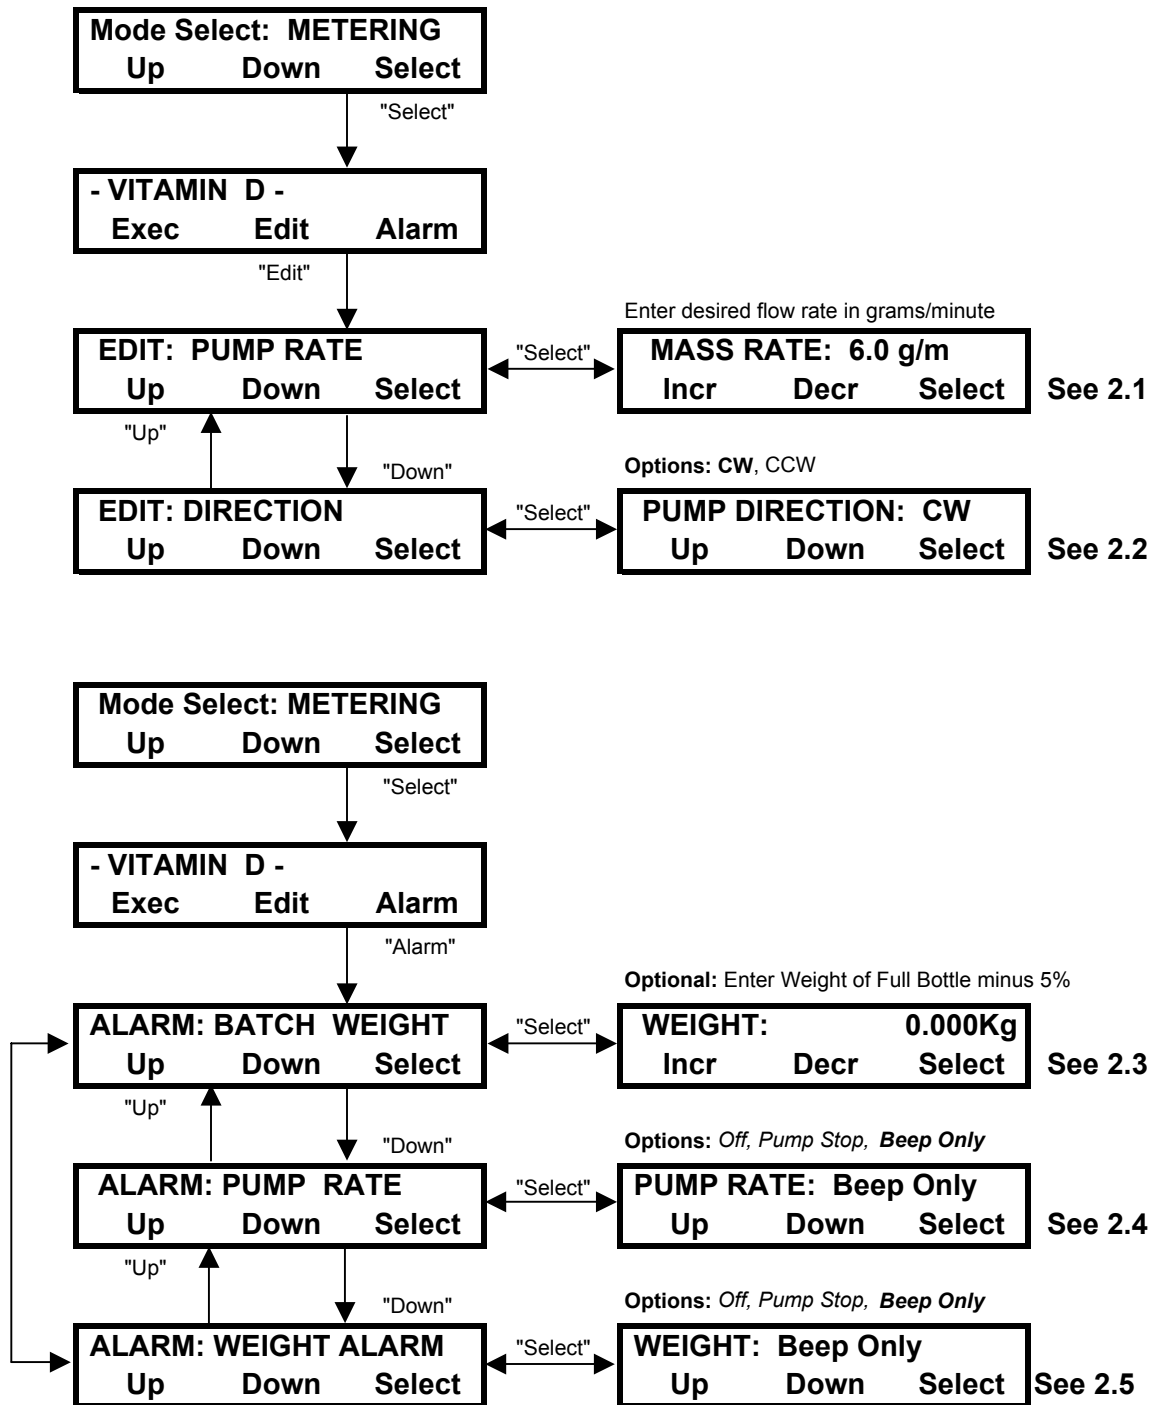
Mode Select: METERING
Up Down Select

"Select"

- VITAMIN D -
Exec Edit Alarm

"Edit"

Enter desired flow rate in grams/minute

EDIT: PUMP RATE
Up Down Select

"Select"

MASS RATE: 6.0 g/m
Incr Decr Select

See 2.1

"Up"

"Down"

Options: CW, CCW

EDIT: DIRECTION
Up Down Select

"Select"

PUMP DIRECTION: CW
Up Down Select

See 2.2

Mode Select: METERING
Up Down Select

"Select"

- VITAMIN D -
Exec Edit Alarm

"Alarm"

Optional: Enter Weight of Full Bottle minus 5%

ALARM: BATCH WEIGHT
Up Down Select

"Select"

WEIGHT: 0.000Kg
Incr Decr Select

See 2.3

"Up"

"Down"

Options: *Off, Pump Stop, **Beep Only***

ALARM: PUMP RATE
Up Down Select

"Select"

PUMP RATE: Beep Only
Up Down Select

See 2.4

"Up"

"Down"

Options: *Off, Pump Stop, **Beep Only***

ALARM: WEIGHT ALARM
Up Down Select

"Select"

WEIGHT: Beep Only
Up Down Select

See 2.5